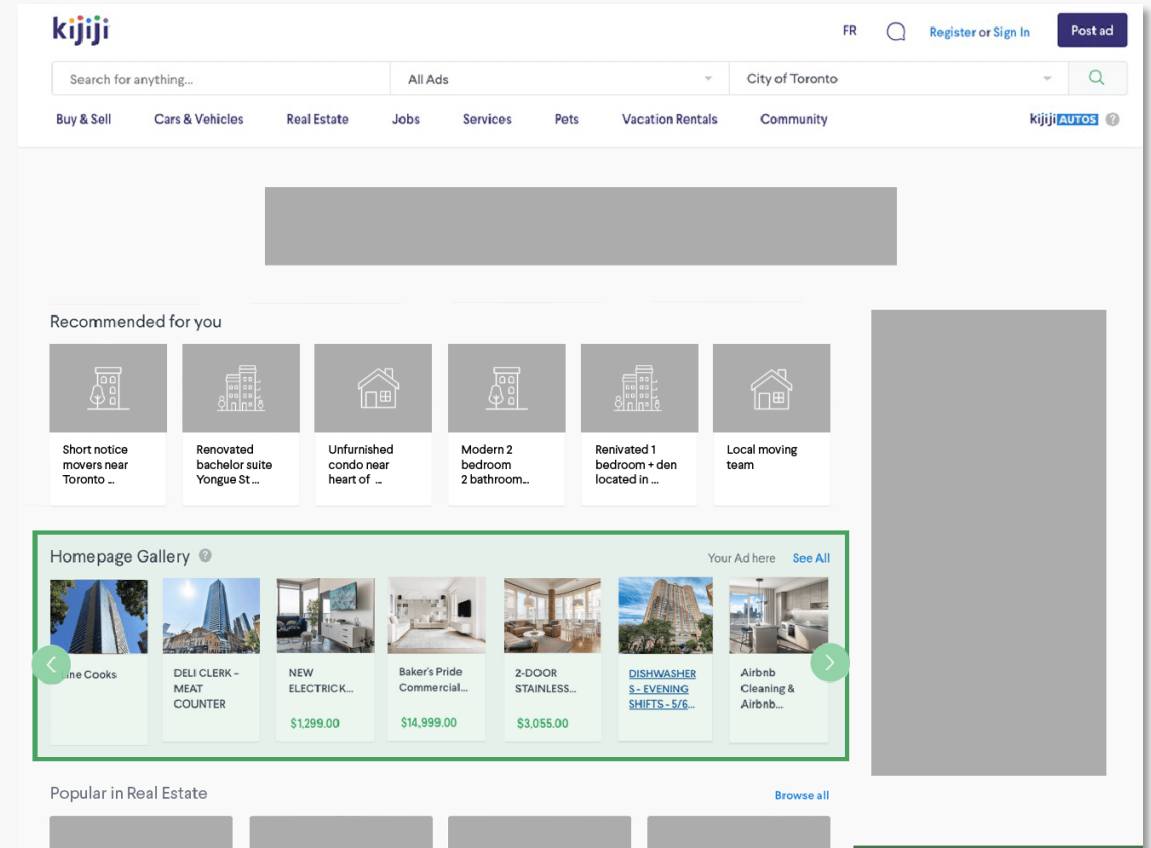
kijiji

FR Register or Sign In Post ad

Search for anything... All Ads City of Toronto

Buy & Sell Cars & Vehicles Real Estate Jobs Services Pets Vacation Rentals Community kijiji AUTOS

Recommended for you

Short notice movers near Toronto ...

Renovated bachelor suite Yongue St ...

Unfurnished condo near heart of ...

Modern 2 bedroom 2 bathroom...

Renivated 1 bedroom + den located in ...

Local moving team

Homepage Gallery

Your Ad here See All

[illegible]ine Cooks

DELI CLERK - MEAT COUNTER

NEW ELECTRICK...
$1,299.00

Baker's Pride Commercial...
$14,999.00

2-DOOR STAINLESS...
$3,055.00

DISHWASHERS - EVENING SHIFTS - 5/6...

Airbnb Cleaning & Airbnb...

Popular in Real Estate

Browse all